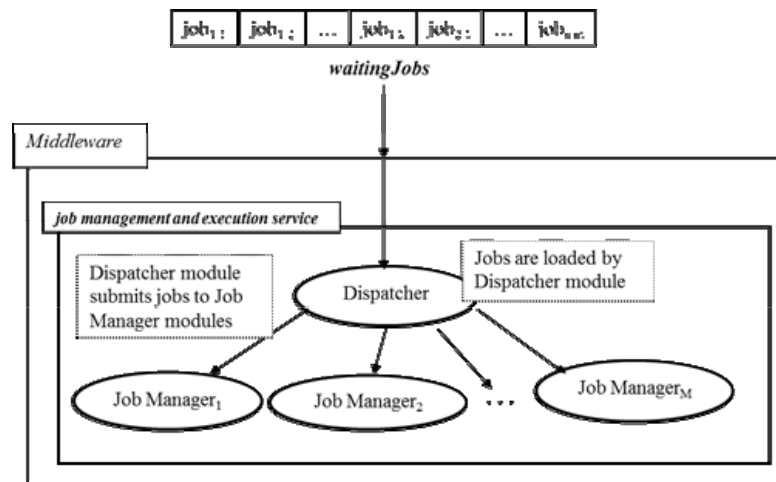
| $job_{1,1}$ | $job_{1,2}$ | ... | $job_{1,k}$ | $job_{2,1}$ | ... | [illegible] |
|---|---|---|---|---|---|---|

*waitingJobs*

*Middleware*

*job management and execution service*

Dispatcher module submits jobs to Job Manager modules

Jobs are loaded by Dispatcher module

Dispatcher

Job $Manager_1$

Job $Manager_2$

...

Job $Manager_M$